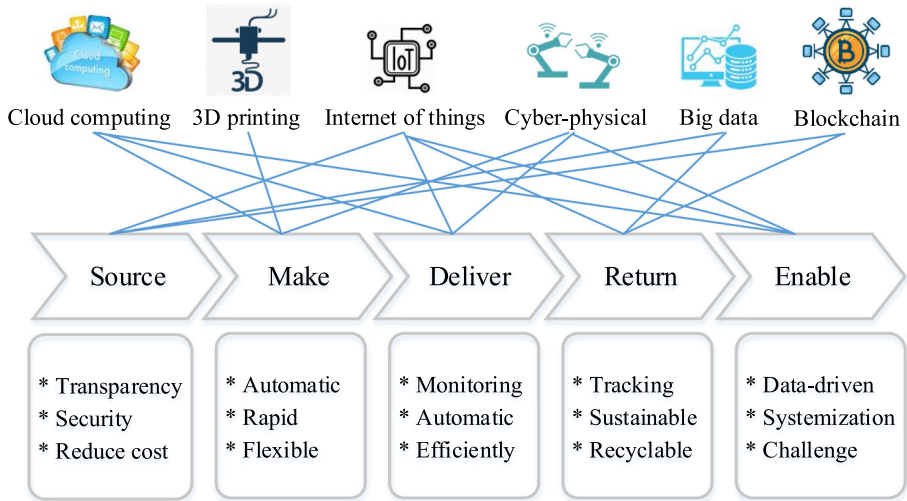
Cloud Computing
3D
IoT
B

Cloud computing
3D printing
Internet of things
Cyber-physical
Big data
Blockchain

Source
Make
Deliver
Return
Enable

* Transparency
* Security
* Reduce cost

* Automatic
* Rapid
* Flexible

* Monitoring
* Automatic
* Efficiently

* Tracking
* Sustainable
* Recyclable

* Data-driven
* Systemization
* Challenge